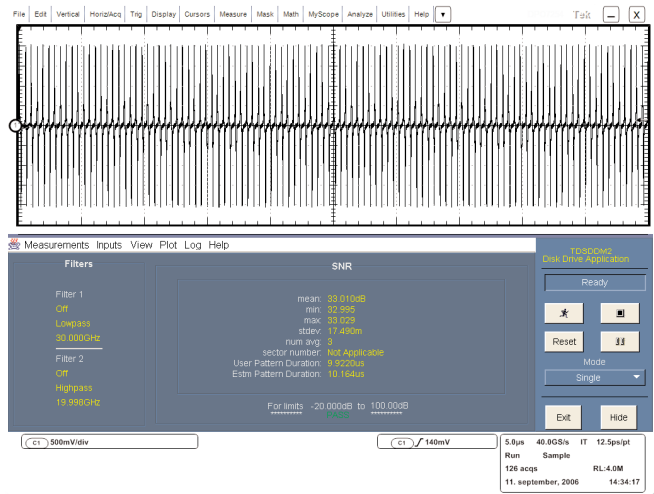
File Edit Vertical Horiz/Acq Trig Display Cursors Measure Mask Math MyScope Analyze Utilities Help

Tek _ X

Measurements Inputs View Plot Log Help

TDSDDM2
Disk Drive Application

Filters

Filter 1
Off
Lowpass
30.000GHz
Filter 2
Off
Highpass
19.998GHz

SNR

mean: 33.010dB
min: 32.995
max: 33.029
stdev: 17.490m
num avg: 3
sector number: Not Applicable
User Pattern Duration: 9.9220us
Estm Pattern Duration: 10.164us

For limits -20.000dB to 100.00dB

Ready

Reset

Mode
Single

Exit Hide

C1 500mV/div

C1 140mV

5.0µs 40.0GS/s IT 12.5ps/pt
Run Sample
126 acqs RL:4.0M
11. september, 2006 14:34:17